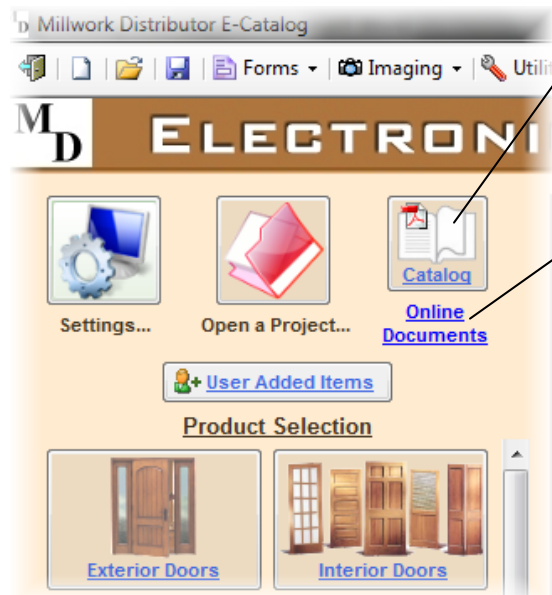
D Millwork Distributor E-Catalog

Forms ▾ | Imaging ▾ | Utili

MD ELECTRONI

Settings...

Open a Project...

Catalog

Online Documents

User Added Items

Product Selection

Exterior Doors

Interior Doors